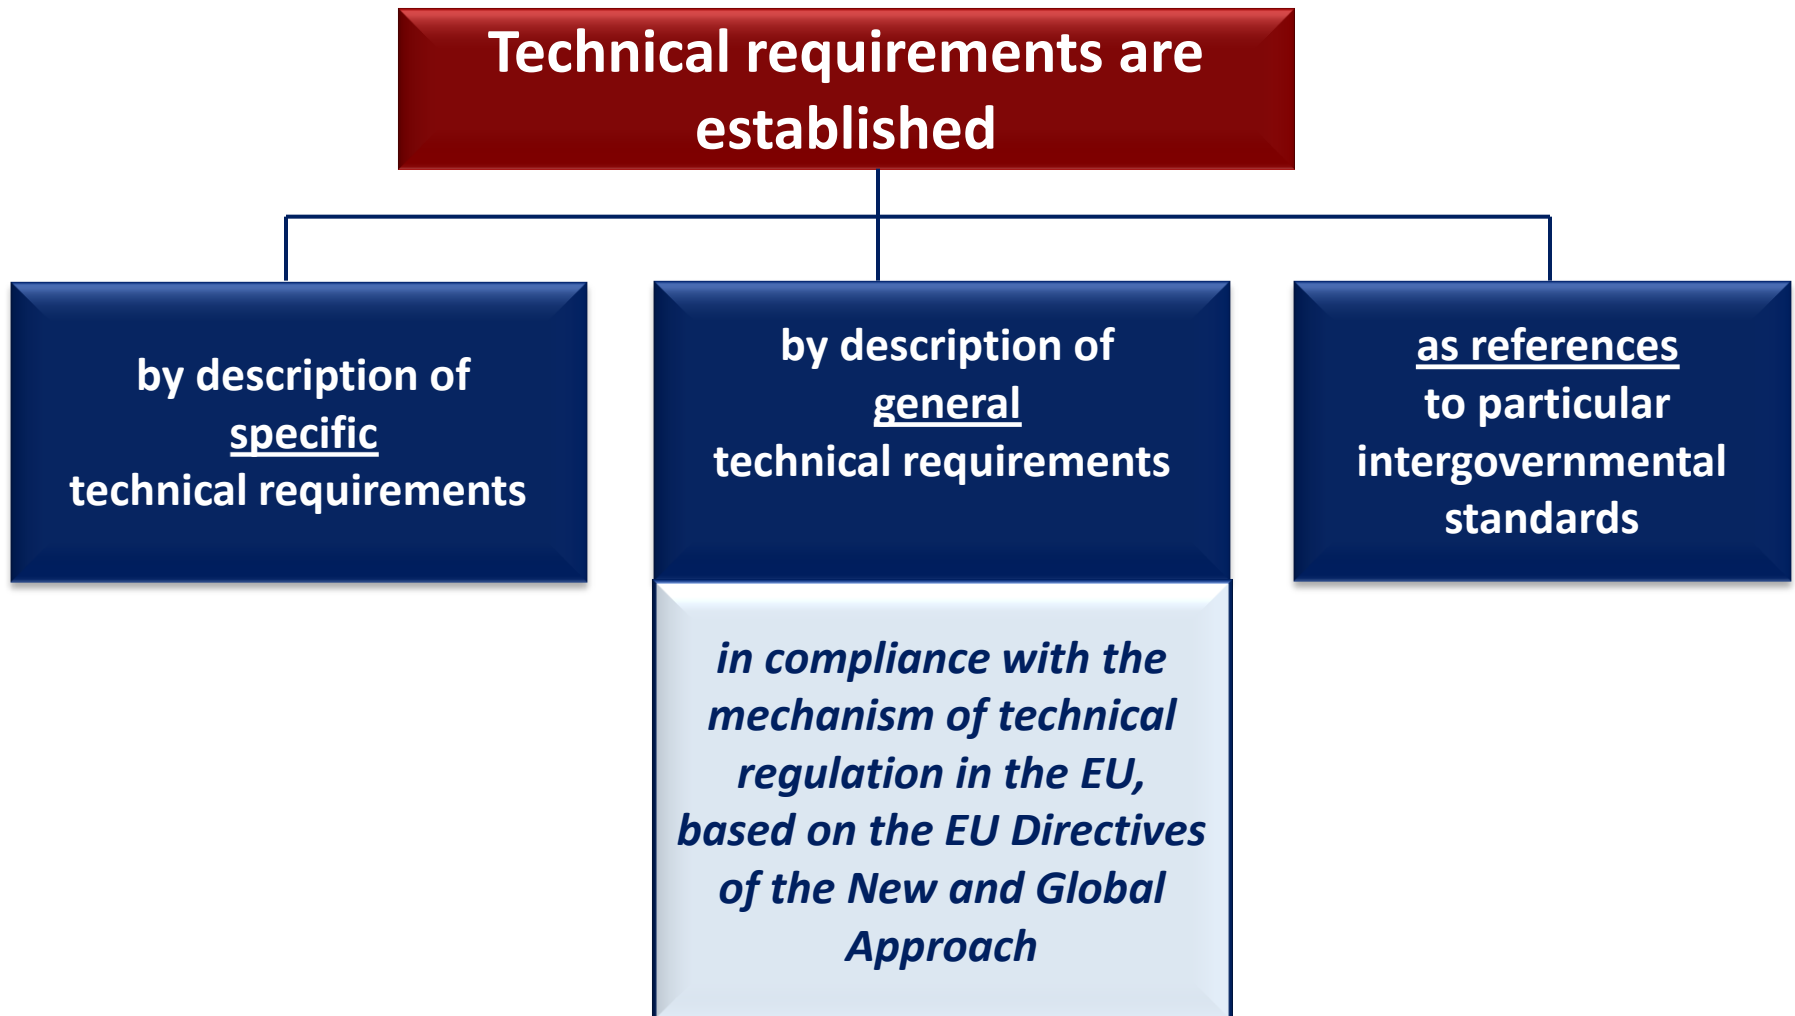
Technical requirements are established

by description of specific technical requirements

by description of general technical requirements

as references to particular intergovernmental standards

in compliance with the mechanism of technical regulation in the EU, based on the EU Directives of the New and Global Approach